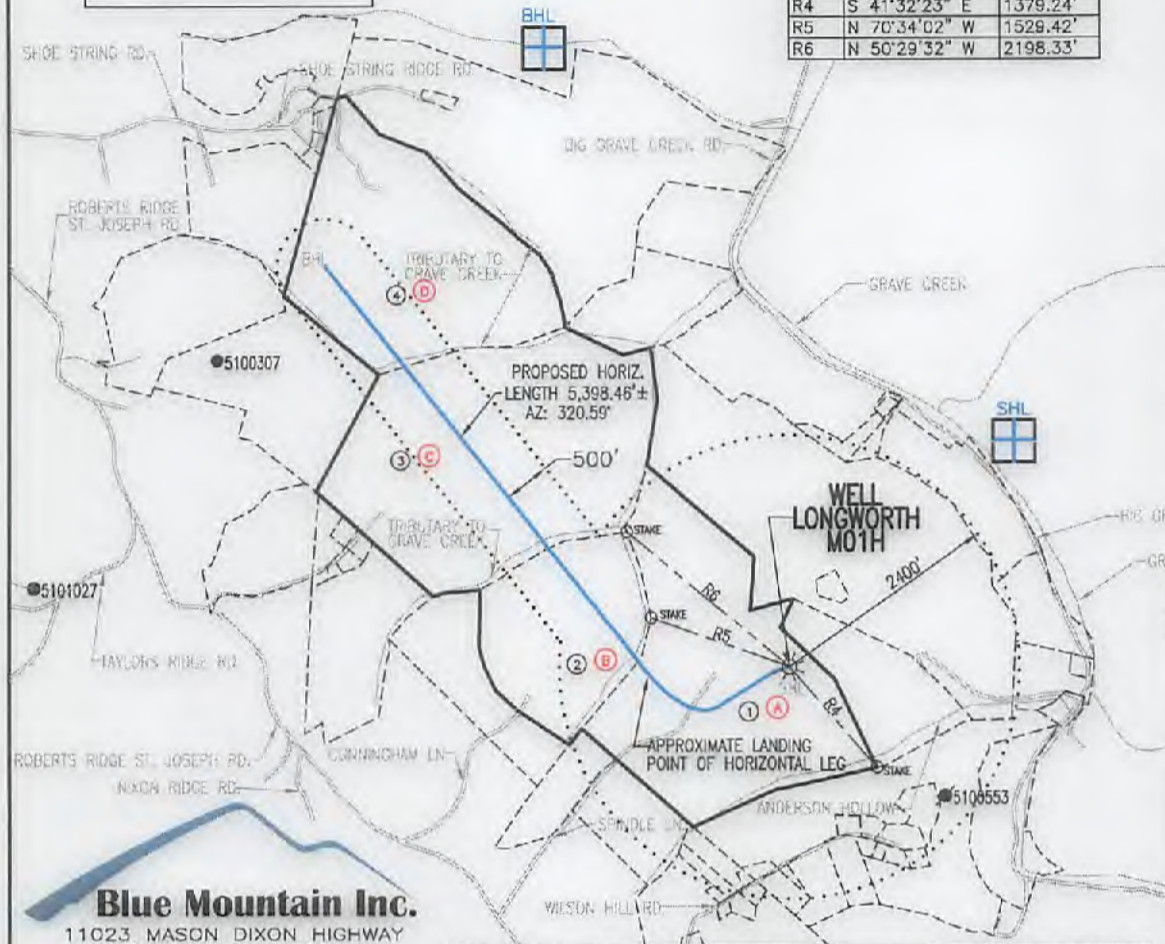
| R4 | S 41°32'23" E | 1379.24' |
|---|---|---|
| R5 | N 70°34'02" W | 1529.42' |
| R6 | N 50°29'32" W | 2198.33' |

BHL

SHOE STRING RD.

SHOE STRING RIDGE RD.

BIG GRAVE CREEK RD.

ROBERTS RIDGE ST. JOSEPH RD.

BHL

TRIBUTARY TO GRAVE CREEK

4 D

GRAVE CREEK

5100307

PROPOSED HORIZ. LENGTH 5,398.46'± AZ: 320.59°

SHL

3 C

500'

WELL LONGWORTH M01H

TRIBUTARY TO GRAVE CREEK

STAKE

5101027

STAKE

R6

R5

2400'

TAYLORS RIDGE RD.

2 B

SHL

R4

1 A

APPROXIMATE LANDING POINT OF HORIZONTAL LEG

ROBERTS RIDGE ST. JOSEPH RD.

CUNNINGHAM LN.

NIXON RIDGE RD.

STAKE

5100553

ANDERSON HOLLOW

SPINDLE LN.

WILSON HILL RD.

Blue Mountain Inc.

11023 MASON DIXON HIGHWAY